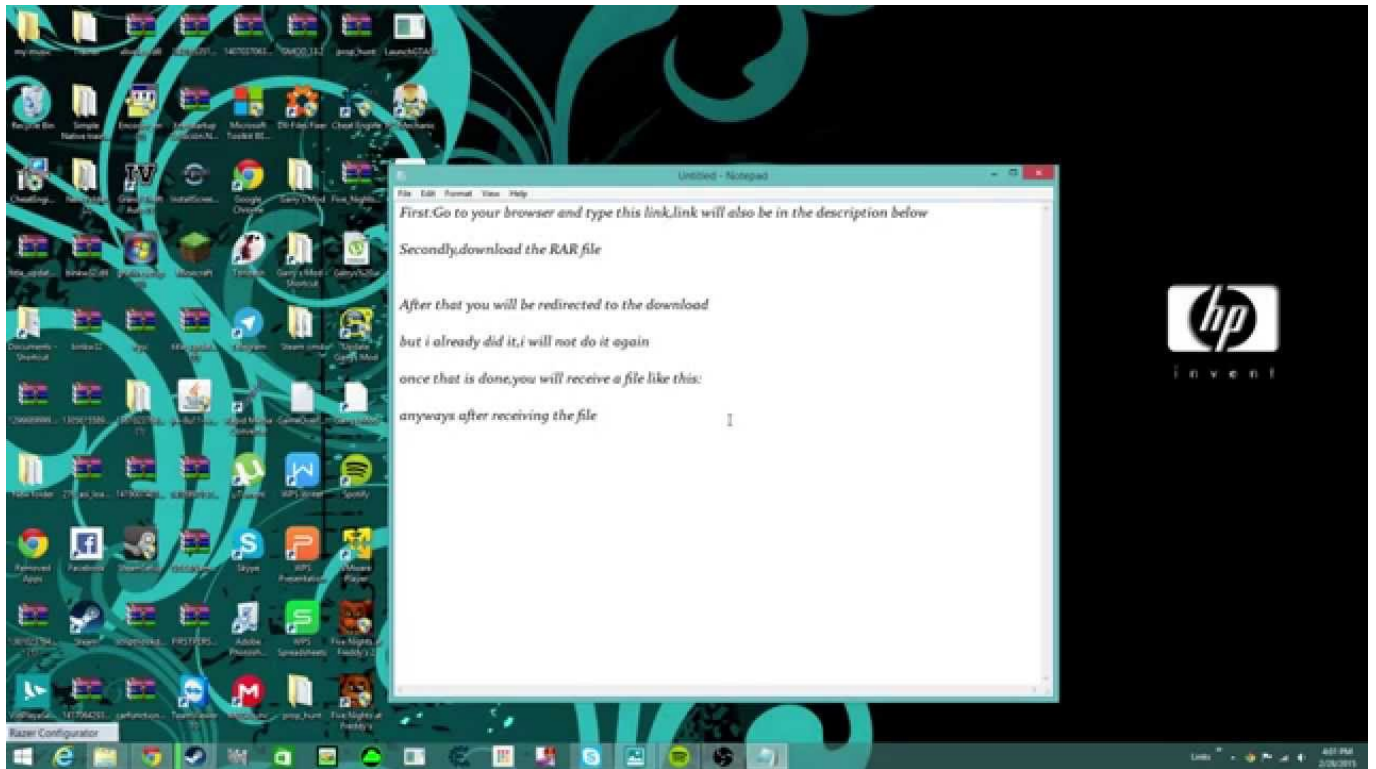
Untitled - Notepad

File Edit Format View Help

First:Go to your browser and type this link,link will also be in the description below

Secondly,download the RAR file

After that you will be redirected to the download

but i already did it,i will not do it again

once that is done,you will receive a file like this:

anyways after receiving the file

hp
invent

my music
Recycle Bin
Microsoft Toolkit
Google Chrome
Minecraft
Steam
uTorrent
WPS Writer
Spotify
Facebook
Skype
WPS Presentation
Adobe Photosh...
WPS Spreadsheets
Five Nights at Freddy's 2
Five Nights at Freddy's
prop_hunt
Razer Configurator

Links